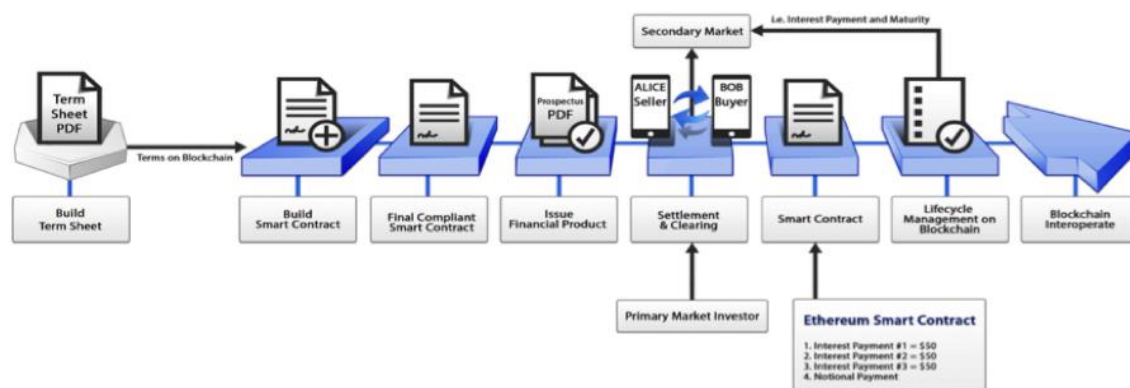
Secondary Market

I.e. Interest Payment and Maturity

Term Sheet PDF

Terms on Blockchain

Prospectus PDF

ALICE Seller

BOB Buyer

Build Term Sheet

Build Smart Contract

Final Compliant Smart Contract

Issue Financial Product

Settlement & Clearing

Smart Contract

Lifecycle Management on Blockchain

Blockchain Interoperate

Primary Market Investor

Ethereum Smart Contract

1. Interest Payment #1 = \$50
2. Interest Payment #2 = \$50
3. Interest Payment #3 = \$50
4. Notional Payment